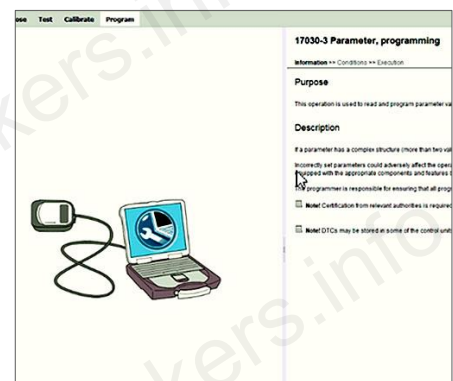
ose Test Calibrate Program

17030-3 Parameter, programming

Information >> Conditions >> Execution

Purpose

This operation is used to read and program parameter va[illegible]

Description

If a parameter has a complex structure (more than two va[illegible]

Incorrectly set parameters could adversely affect the opera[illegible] equipped with the appropriate components and features t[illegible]

The programmer is responsible for ensuring that all prog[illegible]

Note! Certification from relevant authorities is required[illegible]

Note! DTCs may be stored in some of the control unit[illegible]

kers.info

kers.info

kers.info